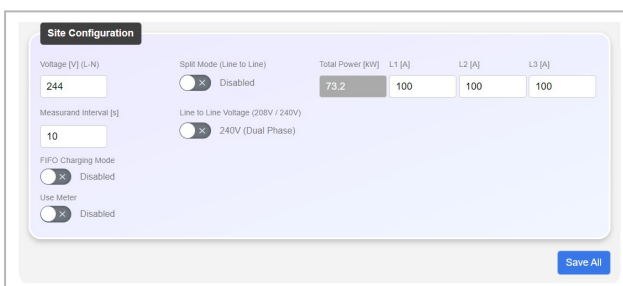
Site Configuration

Voltage [V] (L-N)
244

Measurand Interval [s]
10

FIFO Charging Mode
Disabled

Use Meter
Disabled

Split Mode (Line to Line)
Disabled

Line to Line Voltage (208V / 240V)
240V (Dual Phase)

| Total Power [kW] | L1 [A] | L2 [A] | L3 [A] |
|---|---|---|---|
| 73.2 | 100 | 100 | 100 |

Save All